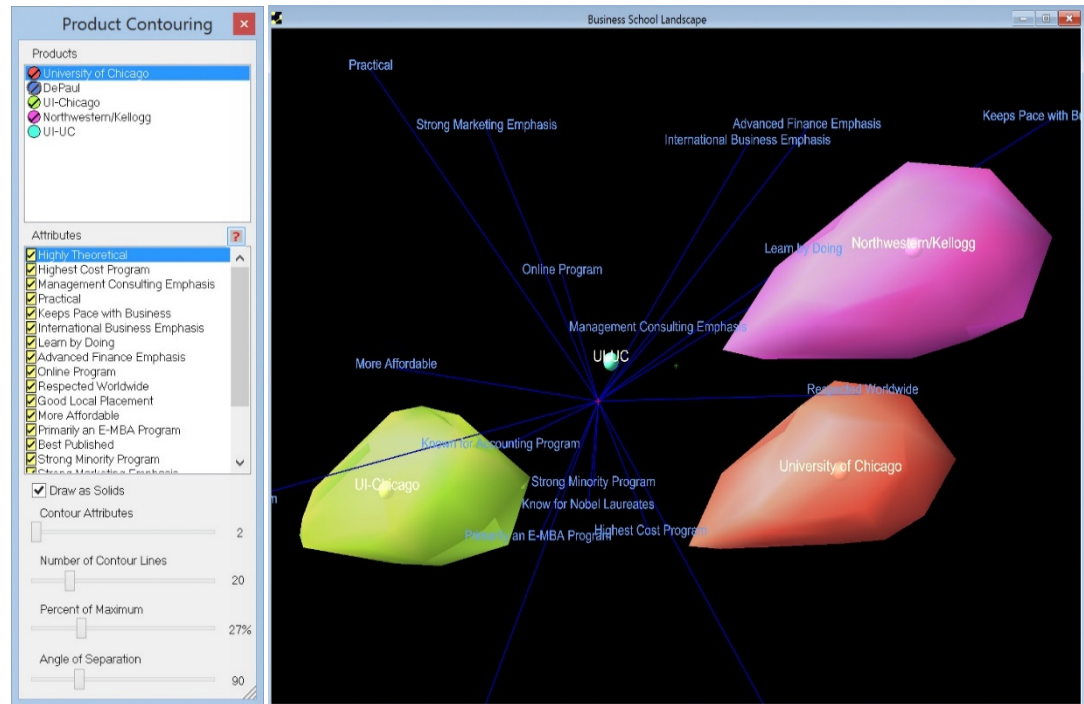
Product Contouring

Products
University of Chicago
DePaul
UI-Chicago
Northwestern/Kellogg
UI-UC

Attributes
?
Highly Theoretical
Highest Cost Program
Management Consulting Emphasis
Practical
Keeps Pace with Business
International Business Emphasis
Learn by Doing
Advanced Finance Emphasis
Online Program
Respected Worldwide
Good Local Placement
More Affordable
Primarily an E-MBA Program
Best Published
Strong Minority Program
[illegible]

Draw as Solids
Contour Attributes
2
Number of Contour Lines
20
Percent of Maximum
27%
Angle of Separation
90

Business School Landscape

Practical
Strong Marketing Emphasis
Advanced Finance Emphasis
International Business Emphasis
Keeps Pace with B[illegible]
Learn by Doing
Northwestern/Kellogg
Online Program
Management Consulting Emphasis
UI-UC
More Affordable
Respected Worldwide
Known for Accounting Program
Strong Minority Program
UI-Chicago
Know for Nobel Laureates
University of Chicago
Primarily an E-MBA Program
Highest Cost Program